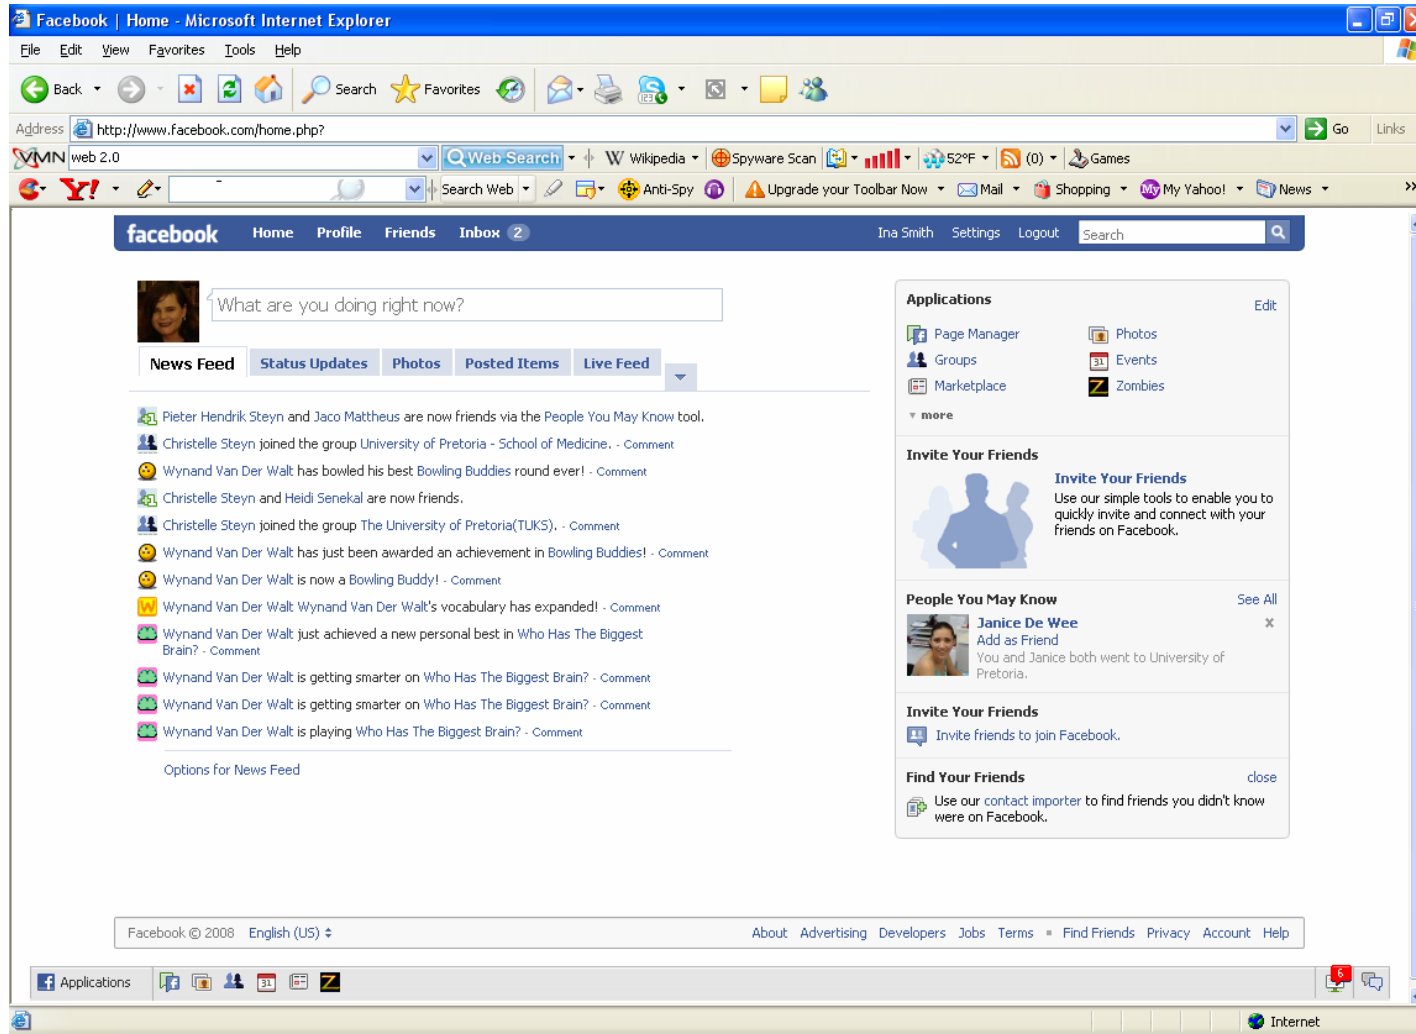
Facebook | Home - Microsoft Internet Explorer

File Edit View Favorites Tools Help

Back Search Favorites

Address http://www.facebook.com/home.php? Go Links

VMN web 2.0 Web Search W Wikipedia Spyware Scan 52°F (0) Games

Y! Search Web Anti-Spy Upgrade your Toolbar Now Mail Shopping My Yahoo! News

facebook Home Profile Friends Inbox 2 Ina Smith Settings Logout Search

What are you doing right now?

News Feed Status Updates Photos Posted Items Live Feed

Pieter Hendrik Steyn and Jaco Mattheus are now friends via the People You May Know tool.
Christelle Steyn joined the group University of Pretoria - School of Medicine. - Comment
Wynand Van Der Walt has bowled his best Bowling Buddies round ever! - Comment
Christelle Steyn and Heidi Senekal are now friends.
Christelle Steyn joined the group The University of Pretoria(TUKS). - Comment
Wynand Van Der Walt has just been awarded an achievement in Bowling Buddies! - Comment
Wynand Van Der Walt is now a Bowling Buddy! - Comment
Wynand Van Der Walt Wynand Van Der Walt's vocabulary has expanded! - Comment
Wynand Van Der Walt just achieved a new personal best in Who Has The Biggest Brain? - Comment
Wynand Van Der Walt is getting smarter on Who Has The Biggest Brain? - Comment
Wynand Van Der Walt is getting smarter on Who Has The Biggest Brain? - Comment
Wynand Van Der Walt is playing Who Has The Biggest Brain? - Comment

Options for News Feed

Applications Edit
Page Manager Photos
Groups Events
Marketplace Zombies
more

Invite Your Friends
Invite Your Friends
Use our simple tools to enable you to quickly invite and connect with your friends on Facebook.

People You May Know See All
Janice De Wee
Add as Friend
You and Janice both went to University of Pretoria.

Invite Your Friends
Invite friends to join Facebook.

Find Your Friends close
Use our contact importer to find friends you didn't know were on Facebook.

Facebook © 2008 English (US) About Advertising Developers Jobs Terms Find Friends Privacy Account Help

Applications 6

Internet